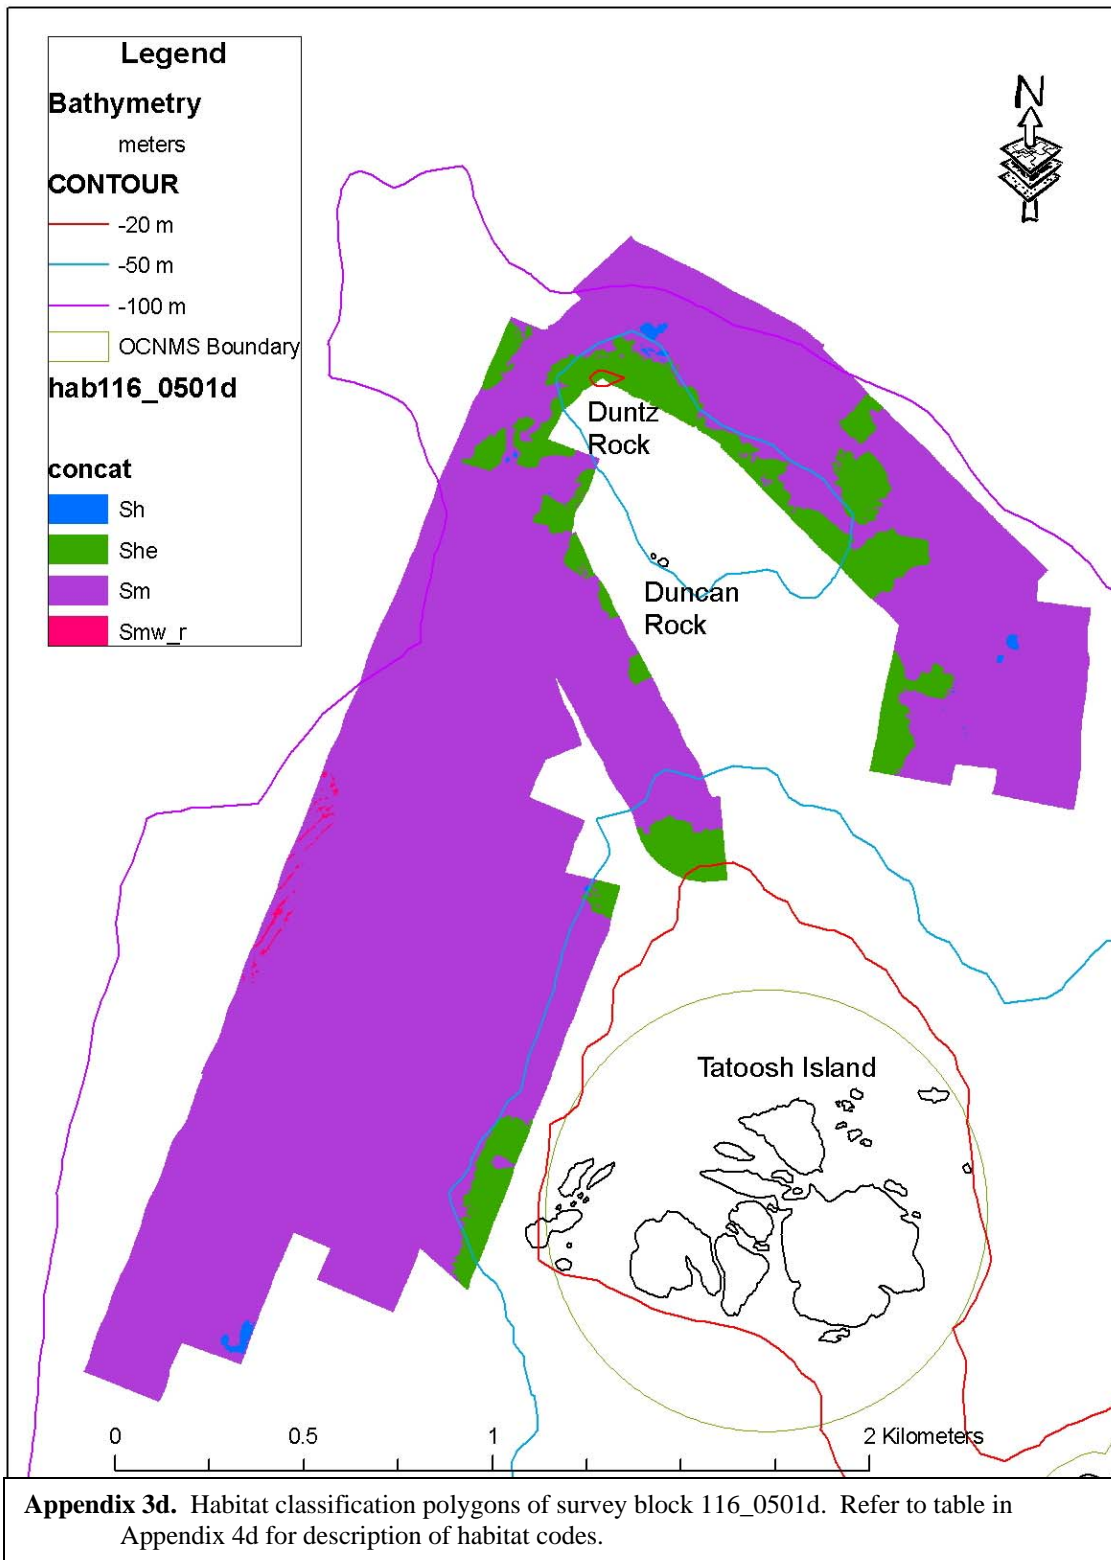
Legend
Bathymetry
meters
CONTOUR
-20 m
-50 m
-100 m
OCNMS Boundary
hab116_0501d
concat
Sh
She
Sm
Smw_r

N

Duntz Rock
Duncan Rock
Tatoosh Island

0 0.5 1 2 Kilometers

**Appendix 3d.** Habitat classification polygons of survey block 116_0501d. Refer to table in Appendix 4d for description of habitat codes.